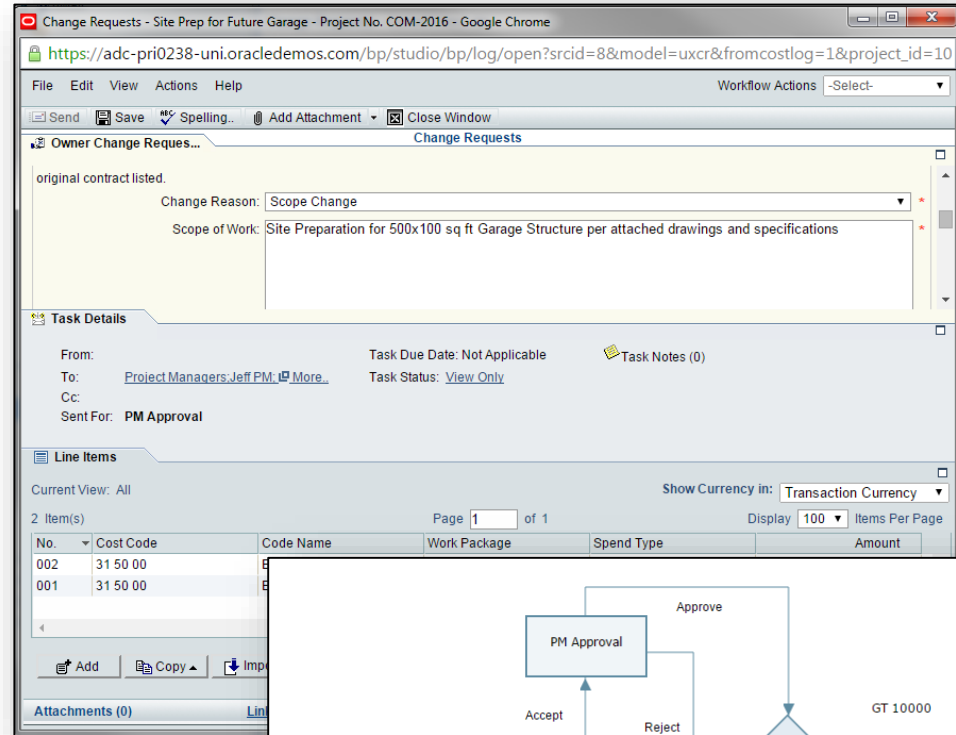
Change Requests - Site Prep for Future Garage - Project No. COM-2016 - Google Chrome

https://adc-pri0238-uni.oracledemos.com/bp/studio/bp/log/open?srcid=8&model=uxcr&fromcostlog=1&project_id=10

File Edit View Actions Help

Workflow Actions -Select-

Send Save Spelling.. Add Attachment Close Window

Owner Change Reques...

Change Requests

original contract listed.

Change Reason: Scope Change

Scope of Work: Site Preparation for 500x100 sq ft Garage Structure per attached drawings and specifications

Task Details

From:

To: Project Managers;Jeff PM; More..

Cc:

Sent For: PM Approval

Task Due Date: Not Applicable

Task Status: View Only

Task Notes (0)

Line Items

Current View: All

Show Currency in: Transaction Currency

2 Item(s)

Page 1 of 1

Display 100 Items Per Page

| No. | Cost Code | Code Name | Work Package | Spend Type | Amount |
|---|---|---|---|---|---|
| 002 | 31 50 00 | E | | | |
| 001 | 31 50 00 | E | | | |

Add Copy Impo

Attachments (0)

Lin

Approve

PM Approval

Accept

Reject

GT 10000